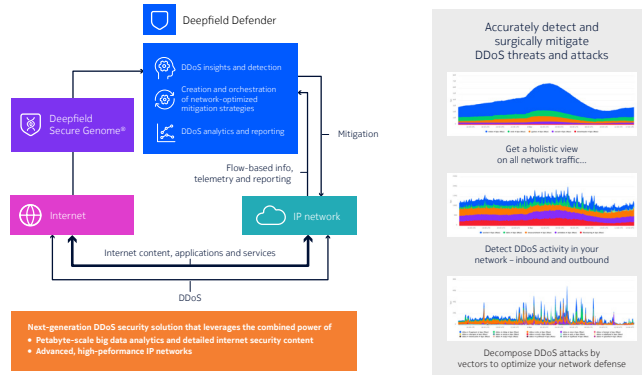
Deepfield Defender

DDoS insights and detection

Creation and orchestration of network-optimized mitigation strategies

DDoS analytics and reporting

Deepfield Secure Genome®

Mitigation

Flow-based info, telemetry and reporting

Internet

IP network

Internet content, applications and services

DDoS

Next-generation DDoS security solution that leverages the combined power of

• Petabyte-scale big data analytics and detailed internet security content
• Advanced, high-peformance IP networks

Accurately detect and surgically mitigate DDoS threats and attacks

Get a holistic view on all network traffic...

Detect DDoS activity in your network – inbound and outbound

Decompose DDoS attacks by vectors to optimize your network defense